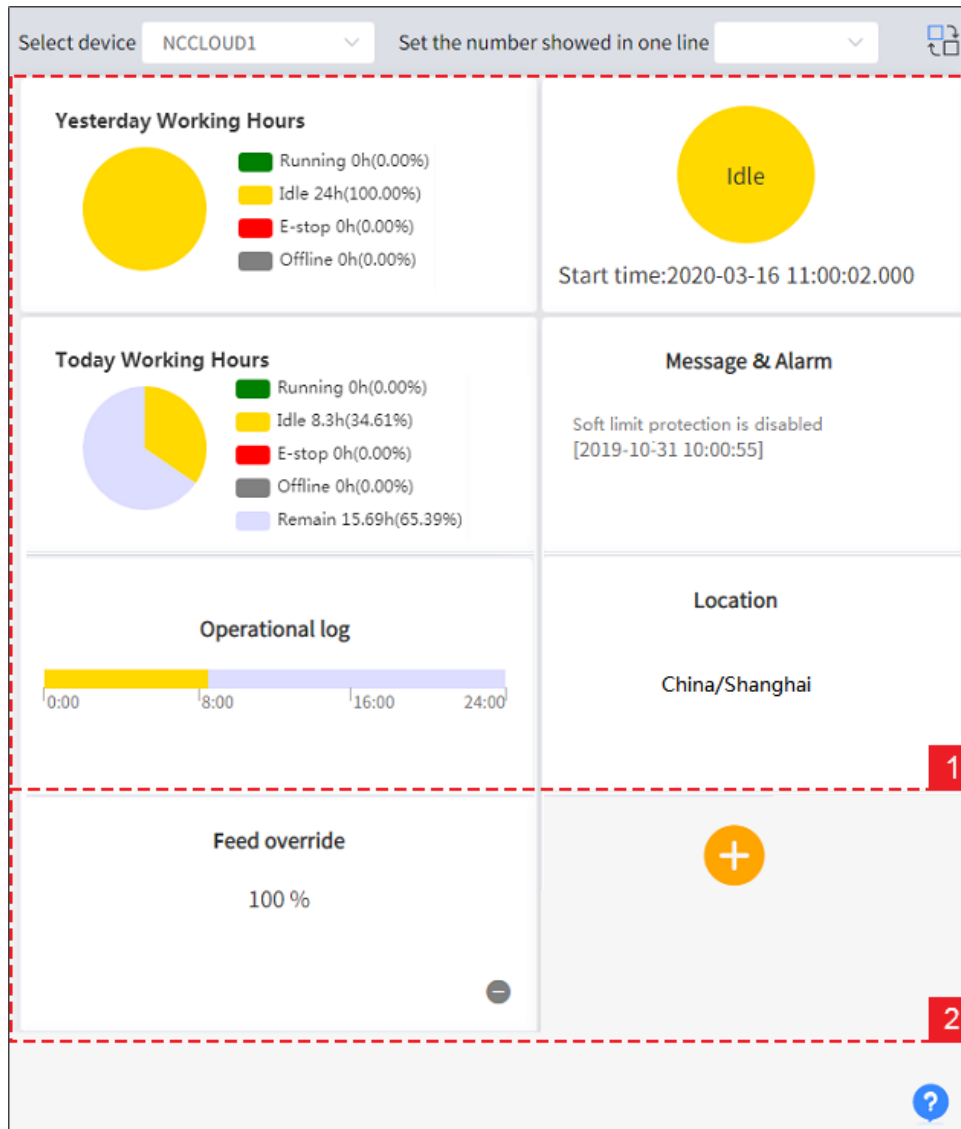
Select device NCCLOUD1

Set the number showed in one line

Yesterday Working Hours

Running 0h(0.00%)
Idle 24h(100.00%)
E-stop 0h(0.00%)
Offline 0h(0.00%)

Idle

Start time:2020-03-16 11:00:02.000

Today Working Hours

Running 0h(0.00%)
Idle 8.3h(34.61%)
E-stop 0h(0.00%)
Offline 0h(0.00%)
Remain 15.69h(65.39%)

Message & Alarm

Soft limit protection is disabled
[2019-10-31 10:00:55]

Operational log

0:00 8:00 16:00 24:00

Location

China/Shanghai

1

Feed override

100 %

2